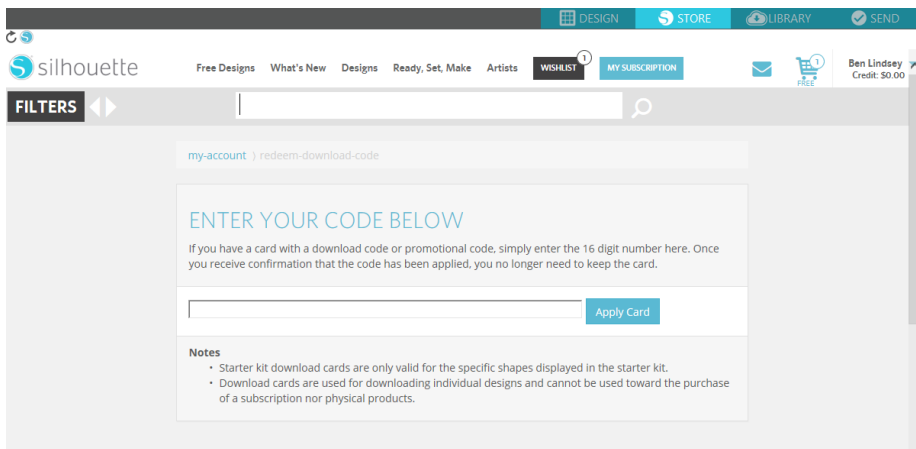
DESIGN STORE LIBRARY SEND

silhouette

Free Designs What's New Designs Ready, Set, Make Artists WISHLIST 1 MY SUBSCRIPTION

1 FREE

Ben Lindsey Credit: $0.00

FILTERS

my-account ) redeem-download-code

ENTER YOUR CODE BELOW

If you have a card with a download code or promotional code, simply enter the 16 digit number here. Once you receive confirmation that the code has been applied, you no longer need to keep the card.

Apply Card

Notes

- Starter kit download cards are only valid for the specific shapes displayed in the starter kit.
- Download cards are used for downloading individual designs and cannot be used toward the purchase of a subscription nor physical products.